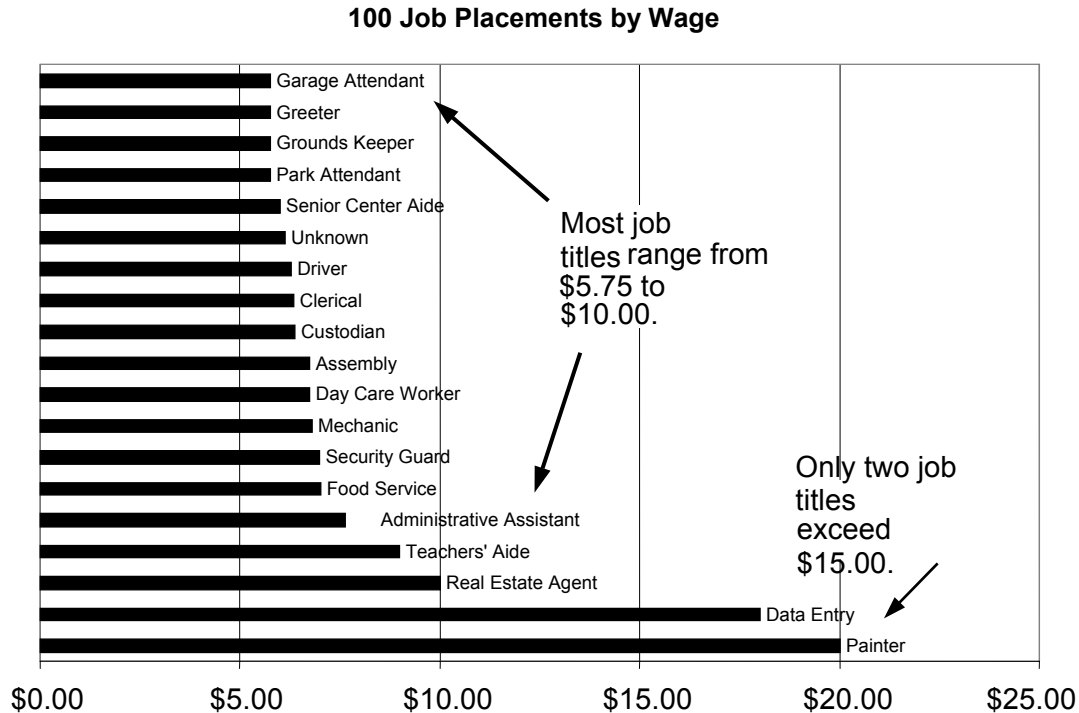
100 Job Placements by Wage

Garage Attendant
Greeter
Grounds Keeper
Park Attendant
Senior Center Aide
Unknown
Driver
Clerical
Custodian
Assembly
Day Care Worker
Mechanic
Security Guard
Food Service
Administrative Assistant
Teachers' Aide
Real Estate Agent
Data Entry
Painter

Most job titles range from $5.75 to $10.00.

Only two job titles exceed $15.00.

$0.00 $5.00 $10.00 $15.00 $20.00 $25.00